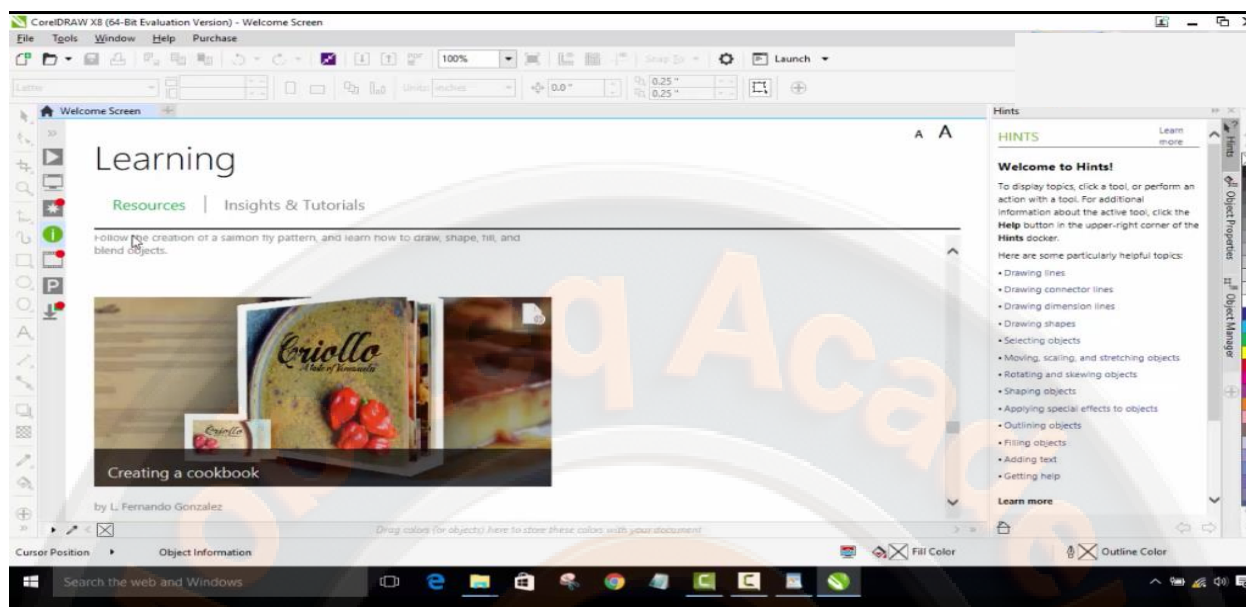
CorelDRAW X8 (64-Bit Evaluation Version) - Welcome Screen

File Tools Window Help Purchase

100%

Snap To

Launch

Letter

Units: inches

0.0"

0.25"

0.25"

Welcome Screen

Learning

Resources | Insights & Tutorials

A A

Follow the creation of a salmon fly pattern, and learn how to draw, shape, fill, and blend objects.

Criollo

A taste of Venezuela

Criollo

Creating a cookbook

by L. Fernando Gonzalez

Drag colors (or objects) here to store these colors with your document

Hints

HINTS

Learn more

Welcome to Hints!

To display topics, click a tool, or perform an action with a tool. For additional information about the active tool, click the Help button in the upper-right corner of the Hints docker.

Here are some particularly helpful topics:

• Drawing lines
• Drawing connector lines
• Drawing dimension lines
• Drawing shapes
• Selecting objects
• Moving, scaling, and stretching objects
• Rotating and skewing objects
• Shaping objects
• Applying special effects to objects
• Outlining objects
• Filling objects
• Adding text
• Getting help

Learn more

Hints

Object Properties

Object Manager

Cursor Position

Object Information

Fill Color

Outline Color

Search the web and Windows